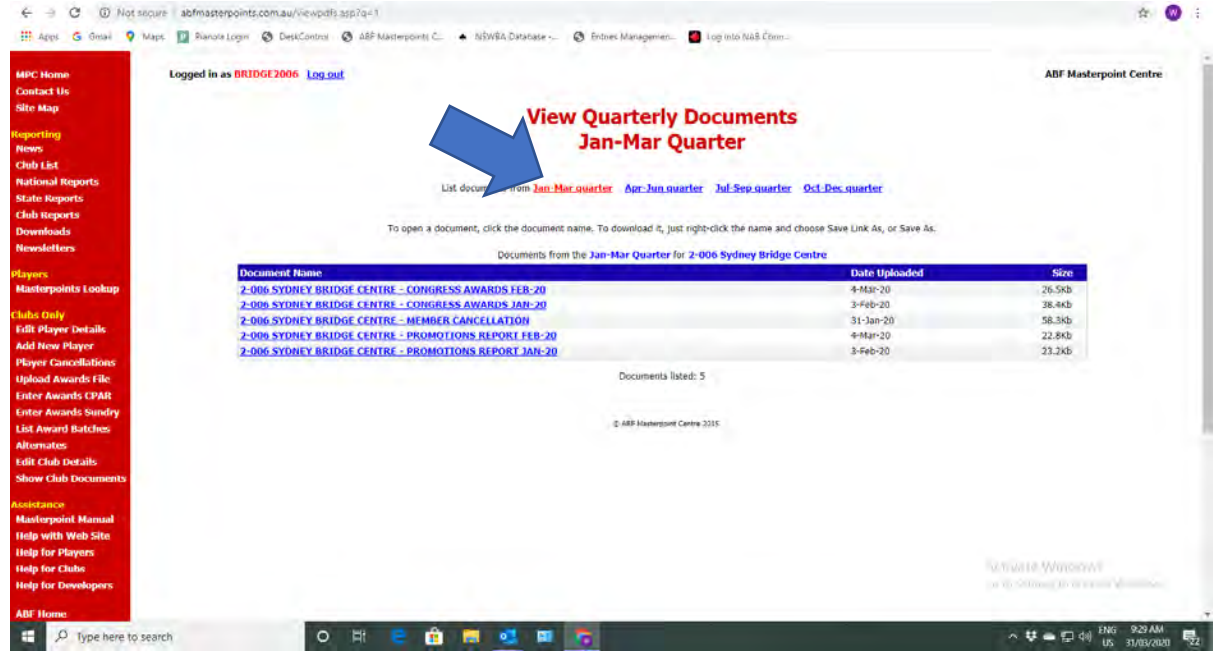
Not secure | abfmasterpoints.com.au/viewpdfs.asp?q=1

Apps Gmail Maps Pianola Login DeskControl ABF Masterpoints C... NSWBA Database -... Entries Managemen... Log into NAB Conn...

MPC Home
Contact Us
Site Map
Reporting
News
Club List
National Reports
State Reports
Club Reports
Downloads
Newsletters
Players
Masterpoints Lookup
Clubs Only
Edit Player Details
Add New Player
Player Cancellations
Upload Awards File
Enter Awards CPAR
Enter Awards Sundry
List Award Batches
Alternates
Edit Club Details
Show Club Documents
Assistance
Masterpoint Manual
Help with Web Site
Help for Players
Help for Clubs
Help for Developers
ABF Home

Logged in as BRIDGE2006 Log out

ABF Masterpoint Centre

View Quarterly Documents
Jan-Mar Quarter

List documents from Jan-Mar quarter Apr-Jun quarter Jul-Sep quarter Oct-Dec quarter

To open a document, click the document name. To download it, just right-click the name and choose Save Link As, or Save As.

Documents from the Jan-Mar Quarter for 2-006 Sydney Bridge Centre

| Document Name | Date Uploaded | Size |
|---|---|---|
| 2-006 SYDNEY BRIDGE CENTRE - CONGRESS AWARDS FEB-20 | 4-Mar-20 | 26.5Kb |
| 2-006 SYDNEY BRIDGE CENTRE - CONGRESS AWARDS JAN-20 | 3-Feb-20 | 38.4Kb |
| 2-006 SYDNEY BRIDGE CENTRE - MEMBER CANCELLATION | 31-Jan-20 | 58.3Kb |
| 2-006 SYDNEY BRIDGE CENTRE - PROMOTIONS REPORT FEB-20 | 4-Mar-20 | 22.8Kb |
| 2-006 SYDNEY BRIDGE CENTRE - PROMOTIONS REPORT JAN-20 | 3-Feb-20 | 23.2Kb |

Documents listed: 5

© ABF Masterpoint Centre 2015

Activate Windows
Go to Settings to activate Windows.

Type here to search

ENG US 9:29 AM 31/03/2020 22